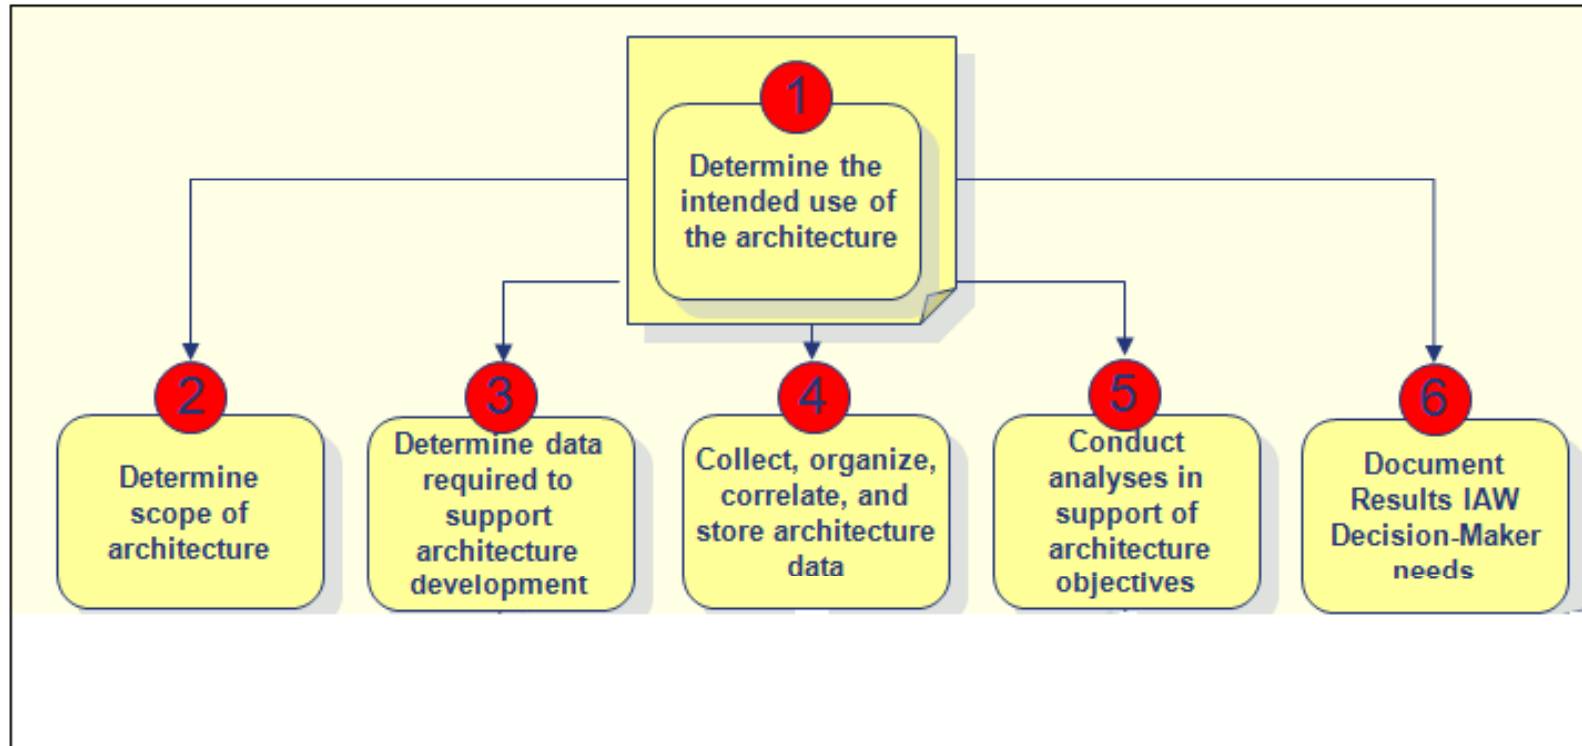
1
Determine the intended use of the architecture

2
Determine scope of architecture

3
Determine data required to support architecture development

4
Collect, organize, correlate, and store architecture data

5
Conduct analyses in support of architecture objectives

6
Document Results IAW Decision-Maker needs